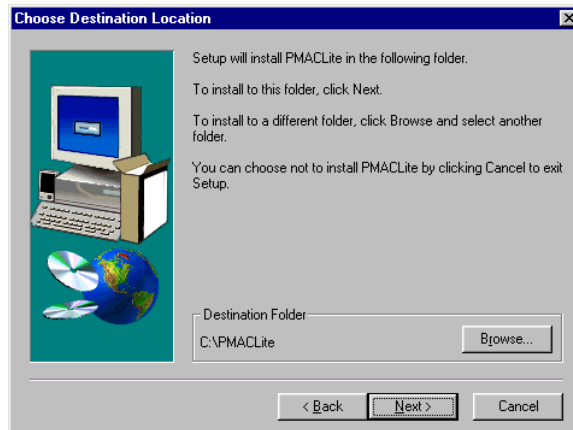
Choose Destination Location

Setup will install PMACLite in the following folder.

To install to this folder, click Next.

To install to a different folder, click Browse and select another folder.

You can choose not to install PMACLite by clicking Cancel to exit Setup.

Destination Folder

C:\PMACLite

Browse...

< Back

Next >

Cancel